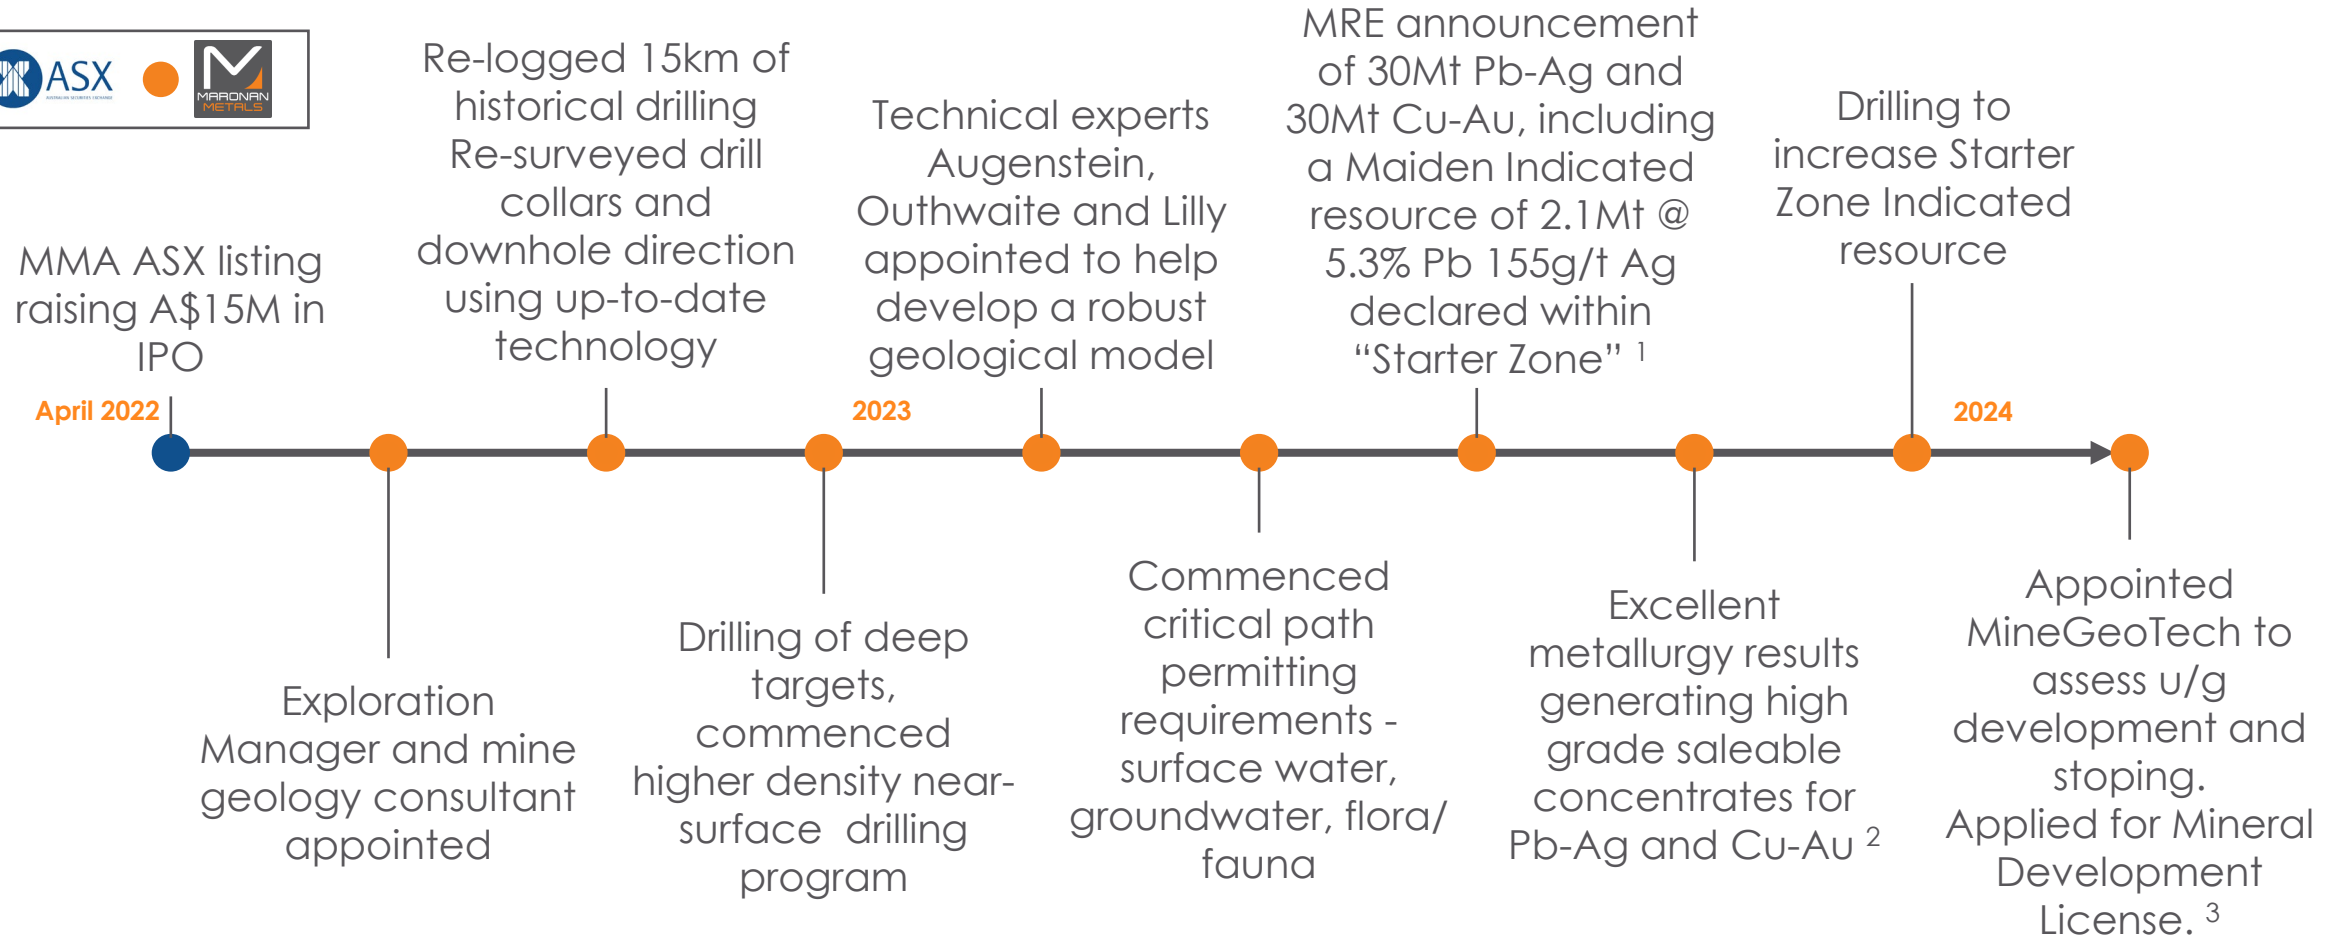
ASX
MAronan METALS

MMA ASX listing raising A$15M in IPO

April 2022

Exploration Manager and mine geology consultant appointed

Re-logged 15km of historical drilling Re-surveyed drill collars and downhole direction using up-to-date technology

Drilling of deep targets, commenced higher density near-surface drilling program

2023

Technical experts Augenstein, Outhwaite and Lilly appointed to help develop a robust geological model

Commenced critical path permitting requirements - surface water, groundwater, flora/ fauna

MRE announcement of 30Mt Pb-Ag and 30Mt Cu-Au, including a Maiden Indicated resource of 2.1Mt @ 5.3% Pb 155g/t Ag declared within “Starter Zone” $^1$

Excellent metallurgy results generating high grade saleable concentrates for Pb-Ag and Cu-Au $^2$

Drilling to increase Starter Zone Indicated resource

2024

Appointed MineGeoTech to assess u/g development and stoping. Applied for Mineral Development License. $^3$